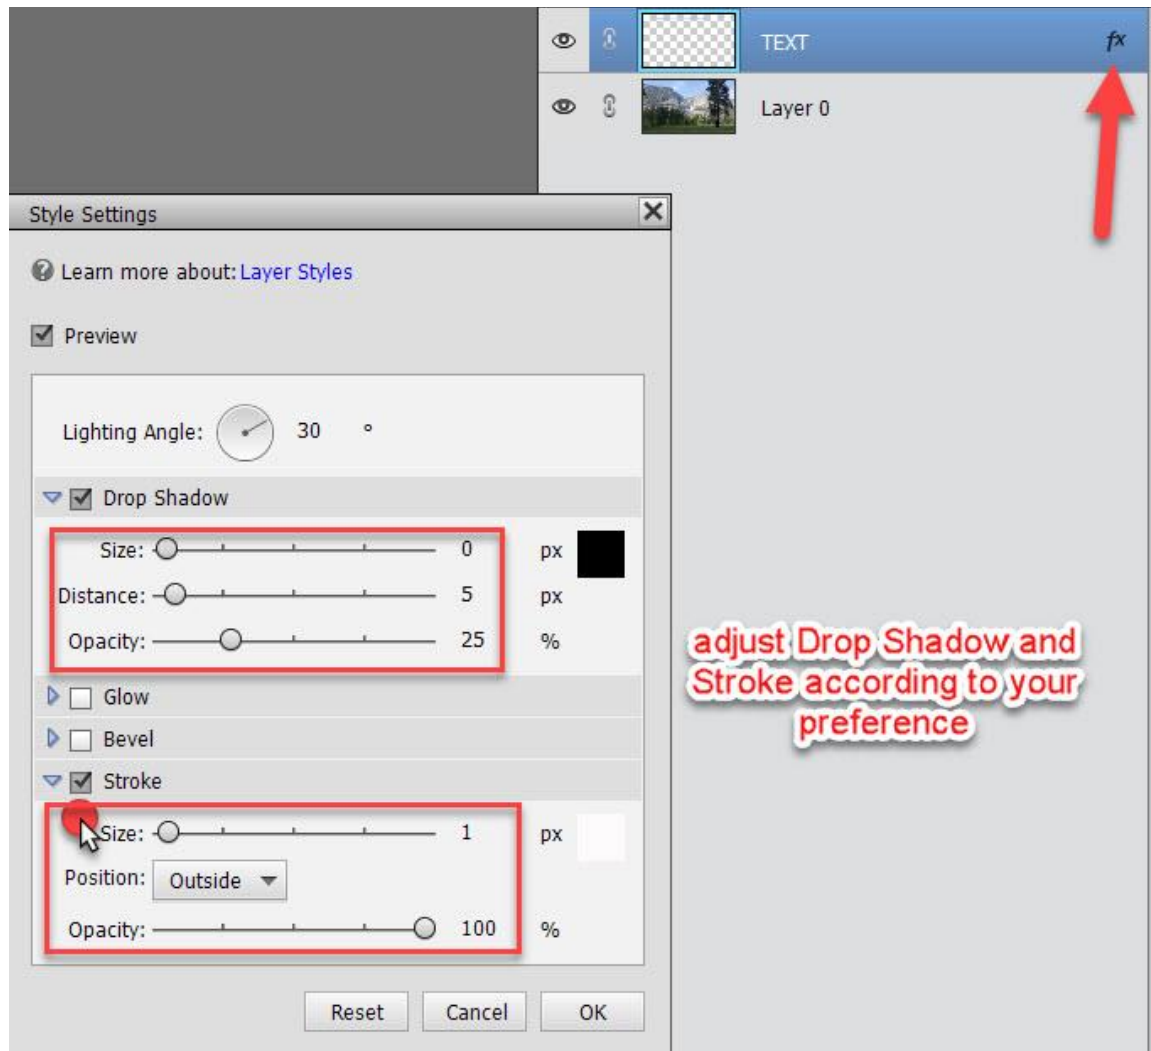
TEXT fx

Layer 0

Style Settings

Learn more about: Layer Styles

Preview

Lighting Angle: 30 °

Drop Shadow

Size: 0 px

Distance: 5 px

Opacity: 25 %

Glow

Bevel

Stroke

Size: 1 px

Position: Outside

Opacity: 100 %

Reset Cancel OK

adjust Drop Shadow and Stroke according to your preference